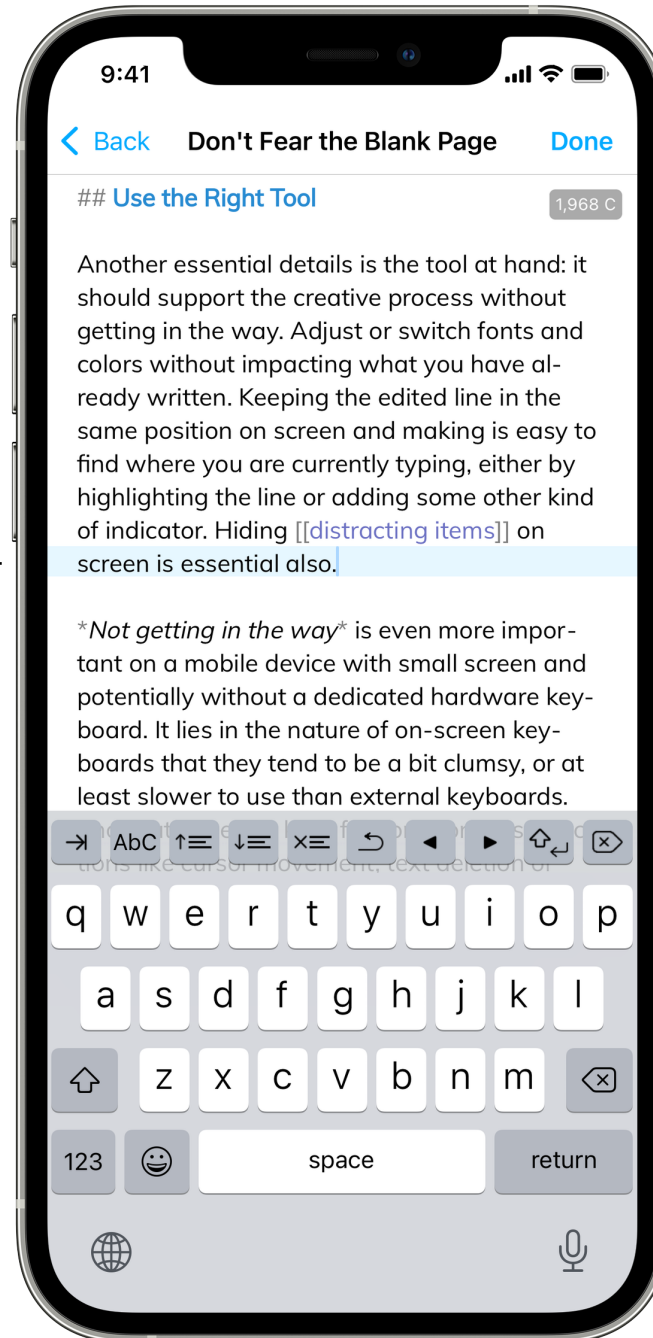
9:41

Back Don't Fear the Blank Page Done

## Use the Right Tool

1,968 C

Another essential details is the tool at hand: it should support the creative process without getting in the way. Adjust or switch fonts and colors without impacting what you have already written. Keeping the edited line in the same position on screen and making is easy to find where you are currently typing, either by highlighting the line or adding some other kind of indicator. Hiding [[distracting items]] on screen is essential also.

*Not getting in the way* is even more important on a mobile device with small screen and potentially without a dedicated hardware keyboard. It lies in the nature of on-screen keyboards that they tend to be a bit clumsy, or at least slower to use than external keyboards.

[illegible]

AbC

q w e r t y u i o p
a s d f g h j k l
z x c v b n m
123 space return